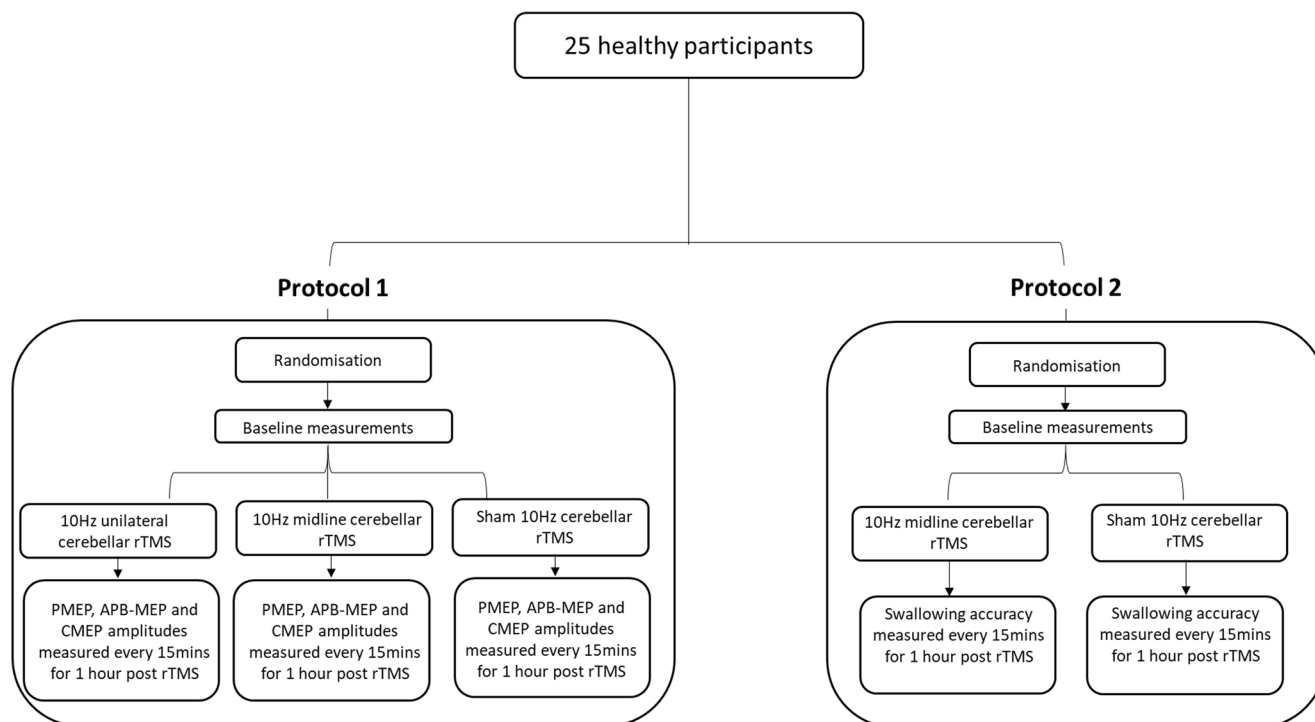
25 healthy participants

Protocol 1

Randomisation

Baseline measurements

10Hz unilateral cerebellar rTMS

PMEP, APB-MEP and CMEP amplitudes measured every 15mins for 1 hour post rTMS

10Hz midline cerebellar rTMS

PMEP, APB-MEP and CMEP amplitudes measured every 15mins for 1 hour post rTMS

Sham 10Hz cerebellar rTMS

PMEP, APB-MEP and CMEP amplitudes measured every 15mins for 1 hour post rTMS

Protocol 2

Randomisation

Baseline measurements

10Hz midline cerebellar rTMS

Swallowing accuracy measured every 15mins for 1 hour post rTMS

Sham 10Hz cerebellar rTMS

Swallowing accuracy measured every 15mins for 1 hour post rTMS